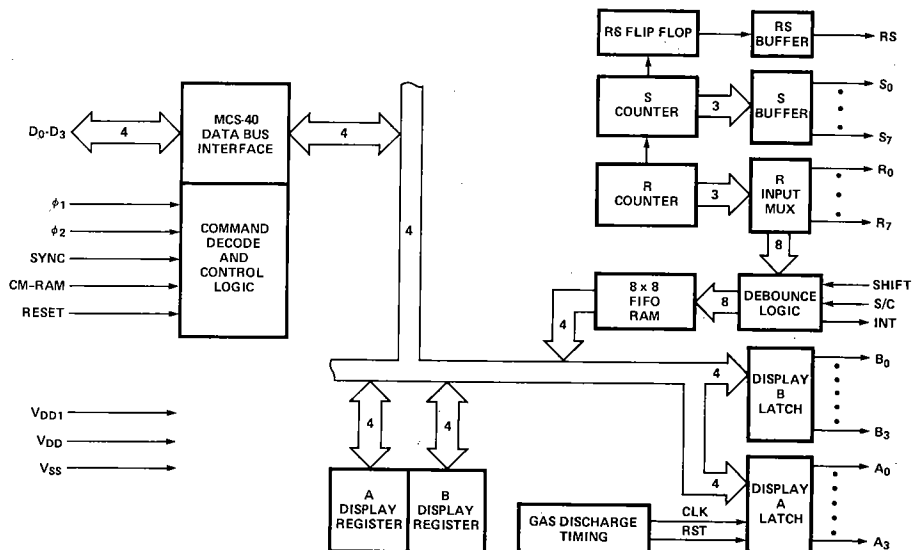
RS FLIP FLOP
RS BUFFER
RS
S COUNTER
3
S BUFFER
$S_0$
$S_7$
R COUNTER
3
R INPUT MUX
$R_0$
$R_7$
8
MCS-40 DATA BUS INTERFACE
$D_0$-$D_3$
4
4
4
$\phi_1$
$\phi_2$
SYNC
CM-RAM
RESET
COMMAND DECODE AND CONTROL LOGIC
8 x 8 FIFO RAM
8
DEBOUNCE LOGIC
SHIFT
S/C
INT
4
4
DISPLAY B LATCH
$B_0$
$B_3$
$V_{DD1}$
$V_{DD}$
$V_{SS}$
4
4
4
A DISPLAY REGISTER
B DISPLAY REGISTER
GAS DISCHARGE TIMING
CLK
RST
DISPLAY A LATCH
$A_0$
$A_3$